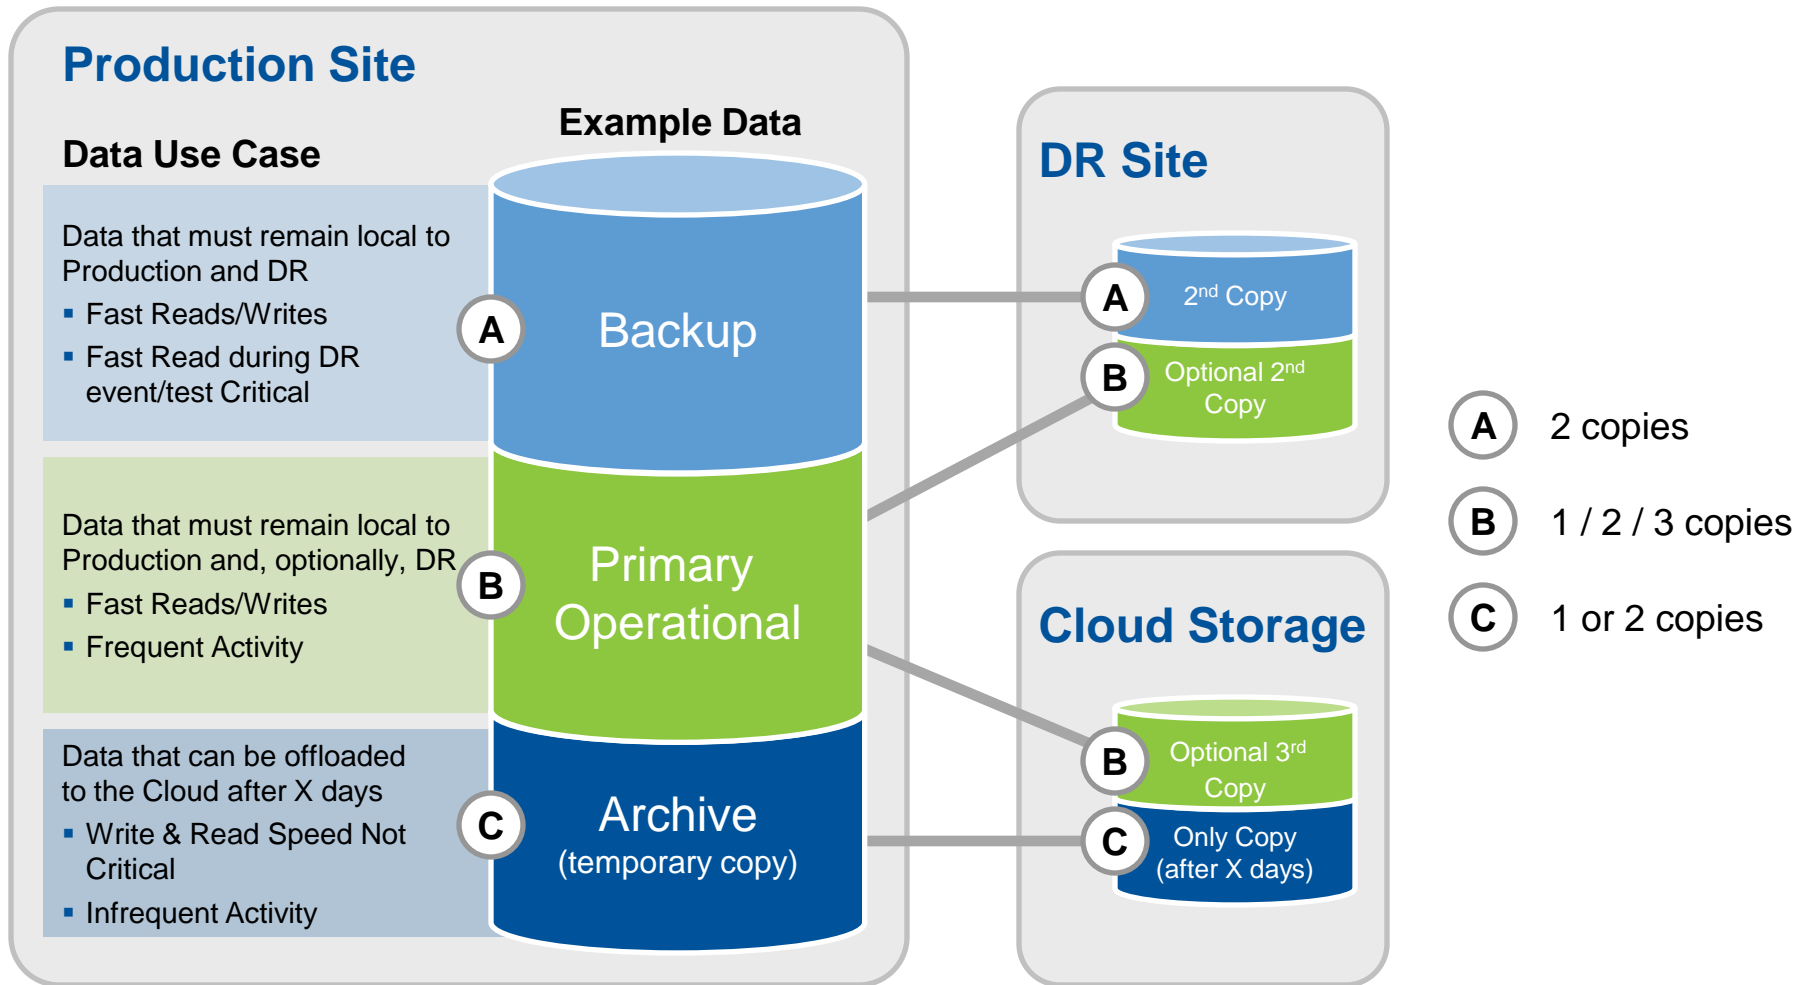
Production Site

Data Use Case

Example Data

Data that must remain local to Production and DR

▪ Fast Reads/Writes

▪ Fast Read during DR event/test Critical

A

Backup

Data that must remain local to Production and, optionally, DR

▪ Fast Reads/Writes

▪ Frequent Activity

B

Primary Operational

Data that can be offloaded to the Cloud after X days

▪ Write & Read Speed Not Critical

▪ Infrequent Activity

C

Archive (temporary copy)

DR Site

A 2$^{nd}$ Copy

B Optional 2$^{nd}$ Copy

Cloud Storage

B Optional 3$^{rd}$ Copy

C Only Copy (after X days)

A 2 copies

B 1 / 2 / 3 copies

C 1 or 2 copies